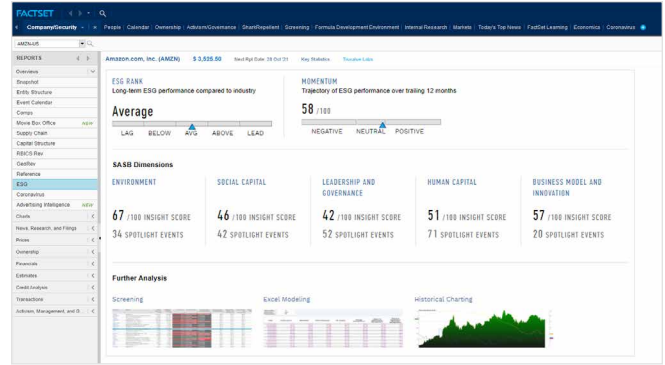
FACTSET

Company/Security | People | Calendar | Ownership | Activism/Governance | SharkRepellent | Screening | Formula Development Environment | Internal Research | Markets | Today's Top News | FactSet Learning | Economics | Coronavirus

AMZN-US

REPORTS

Overview
Snapshot
Entity Structure
Event Calendar
Comps
Movie Box Office NEW
Supply Chain
Capital Structure
RBICS Rev
GeoRev
Reference
ESG
Coronavirus
Advertising Intelligence NEW
Charts
News, Research, and Filings
Prices
Ownership
Financials
Estimates
Credit Analysis
Transactions
Activism, Management, and G...

Amazon.com, Inc. (AMZN) $ 3,526.50 Next Rpt Date: 28 Oct '21 Key Statistics Truvalue Labs

ESG RANK
Long-term ESG performance compared to industry

Average

LAG BELOW AVG ABOVE LEAD

MOMENTUM
Trajectory of ESG performance over trailing 12 months

58 /100

NEGATIVE NEUTRAL POSITIVE

SASB Dimensions

ENVIRONMENT
67 /100 INSIGHT SCORE
34 SPOTLIGHT EVENTS

SOCIAL CAPITAL
46 /100 INSIGHT SCORE
42 SPOTLIGHT EVENTS

LEADERSHIP AND GOVERNANCE
42 /100 INSIGHT SCORE
52 SPOTLIGHT EVENTS

HUMAN CAPITAL
51 /100 INSIGHT SCORE
71 SPOTLIGHT EVENTS

BUSINESS MODEL AND INNOVATION
57 /100 INSIGHT SCORE
20 SPOTLIGHT EVENTS

Further Analysis

Screening

Excel Modeling

Historical Charting